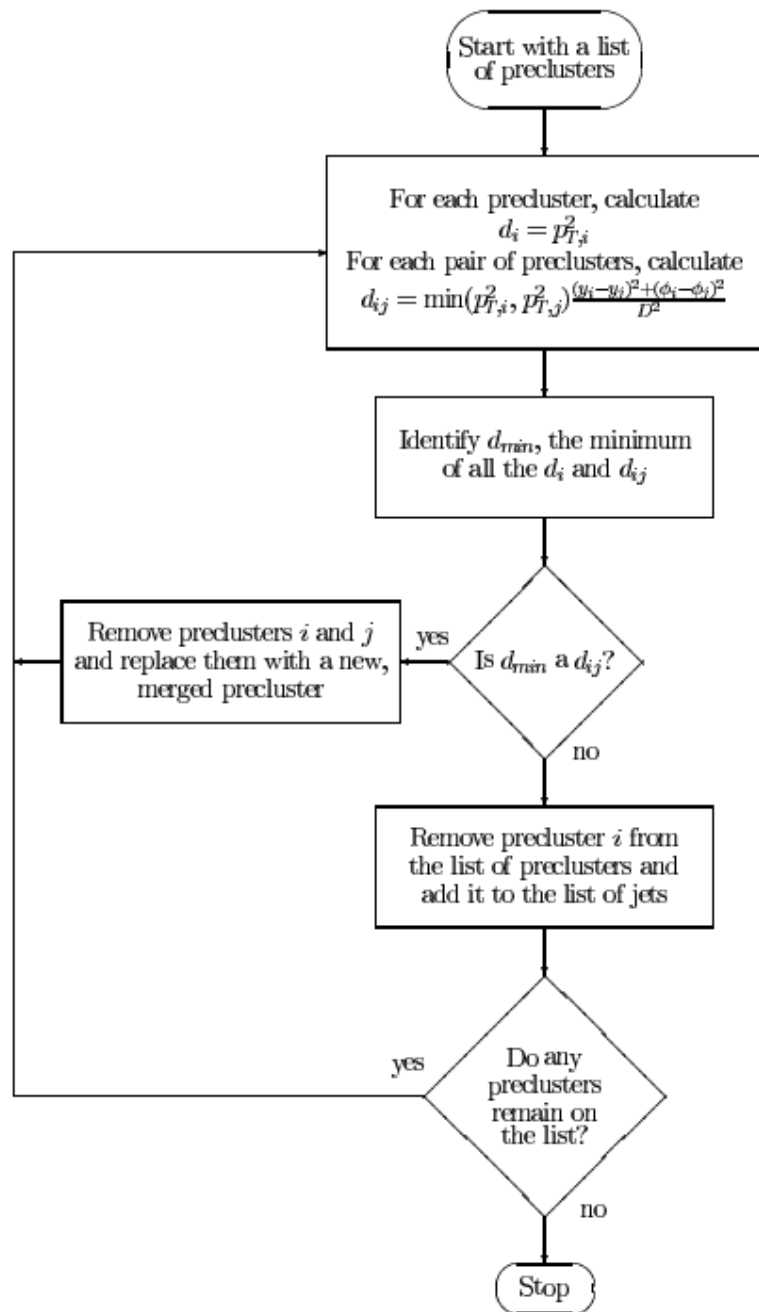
Start with a list of preclusters

For each precluster, calculate
$d_i = p_{T,i}^2$
For each pair of preclusters, calculate
$d_{ij} = \min(p_{T,i}^2, p_{T,j}^2)\frac{(y_i-y_j)^2+(\phi_i-\phi_j)^2}{D^2}$

Identify $d_{min}$, the minimum of all the $d_i$ and $d_{ij}$

Is $d_{min}$ a $d_{ij}$?

yes

Remove preclusters $i$ and $j$ and replace them with a new, merged precluster

no

Remove precluster $i$ from the list of preclusters and add it to the list of jets

Do any preclusters remain on the list?

yes

no

Stop